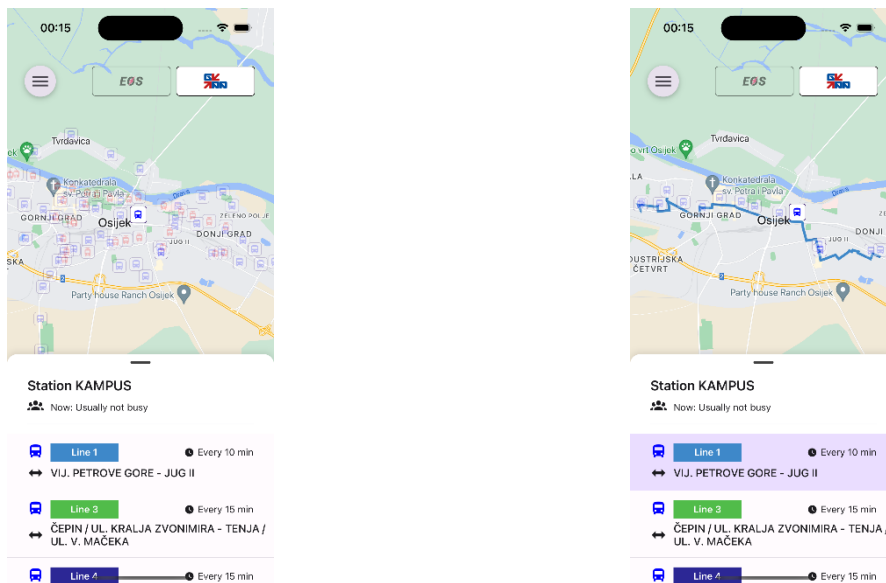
00:15

EGS

Tvrdavica
Konkatedrala sv. Petra i Pavla
Drava
GORNJI GRAD
Osijek
ZELENO POLJE
DONJI GRAD
JUG II
SKA
Party house Ranch Osijek

Station KAMPUS

Now: Usually not busy

Line 1 Every 10 min
VIJ. PETROVE GORE - JUG II

Line 3 Every 15 min
ČEPIN / UL. KRALJA ZVONIMIRA - TENJA / UL. V. MAČEKA

Line 4 Every 15 min

00:15

EGS

Tvrdavica
vrt Osijek
Konkatedrala sv. Petra i Pavla
Drava
ALA
GORNJI GRAD
Osijek
DONJI
DUSTRIJSKA ČETVRT
Party house Ranch Osijek

Station KAMPUS

Now: Usually not busy

Line 1 Every 10 min
VIJ. PETROVE GORE - JUG II

Line 3 Every 15 min
ČEPIN / UL. KRALJA ZVONIMIRA - TENJA / UL. V. MAČEKA

Line 4 Every 15 min